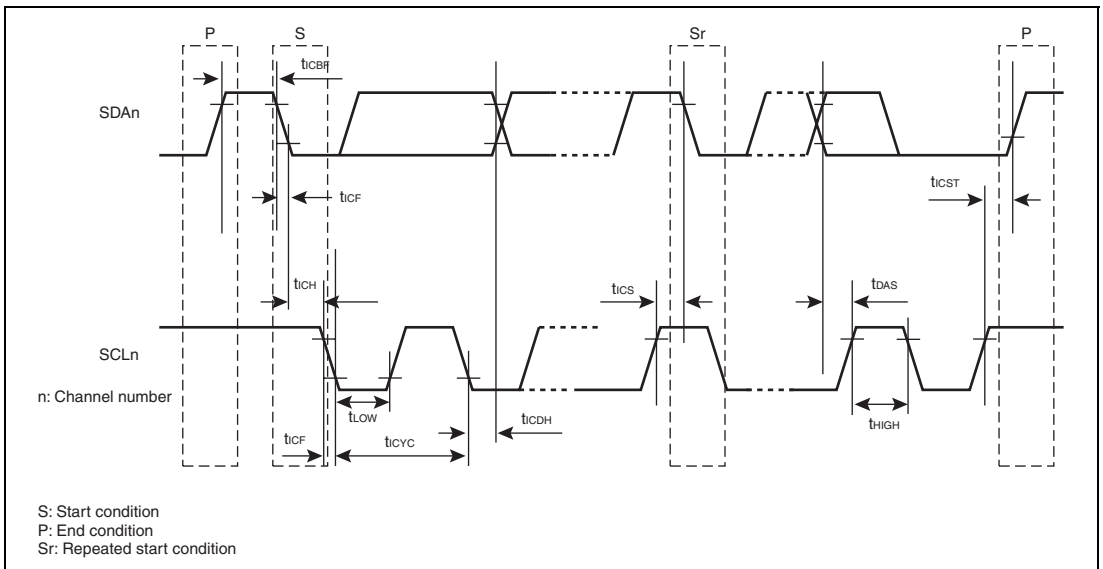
P S Sr P

$t_{ICBF}$

SDAn

$t_{ICF}$

$t_{ICST}$

$t_{ICH}$

$t_{ICS}$

$t_{DAS}$

SCLn

n: Channel number

$t_{LOW}$

$t_{ICDH}$

$t_{ICF}$

$t_{ICYC}$

$t_{HIGH}$

S: Start condition
P: End condition
Sr: Repeated start condition